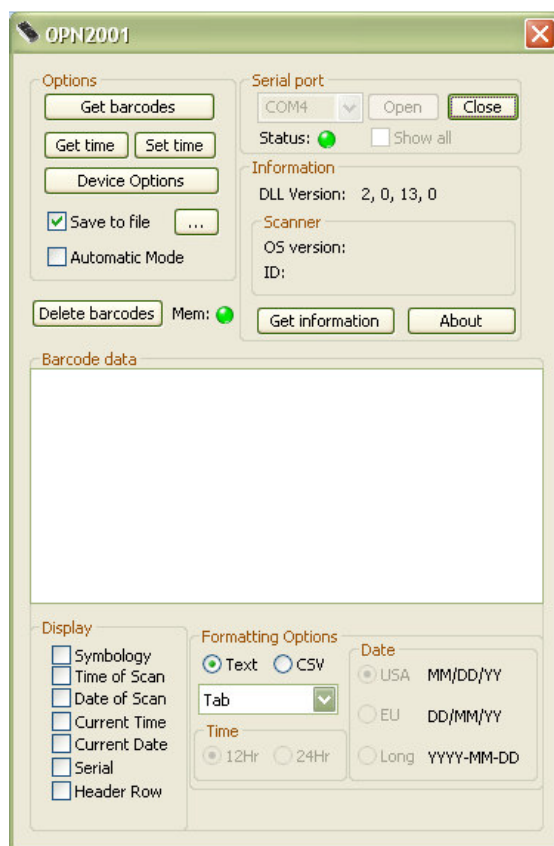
OPN2001

Options
Get barcodes
Get time
Set time
Device Options
Save to file
...
Automatic Mode

Delete barcodes
Mem:

Serial port
COM4
Open
Close
Status:
Show all

Information
DLL Version: 2, 0, 13, 0
Scanner
OS version:
ID:
Get information
About

Barcode data

Display
Symbology
Time of Scan
Date of Scan
Current Time
Current Date
Serial
Header Row

Formatting Options
Text
CSV
Tab
Time
12Hr
24Hr

Date
USA MM/DD/YY
EU DD/MM/YY
Long YYYY-MM-DD